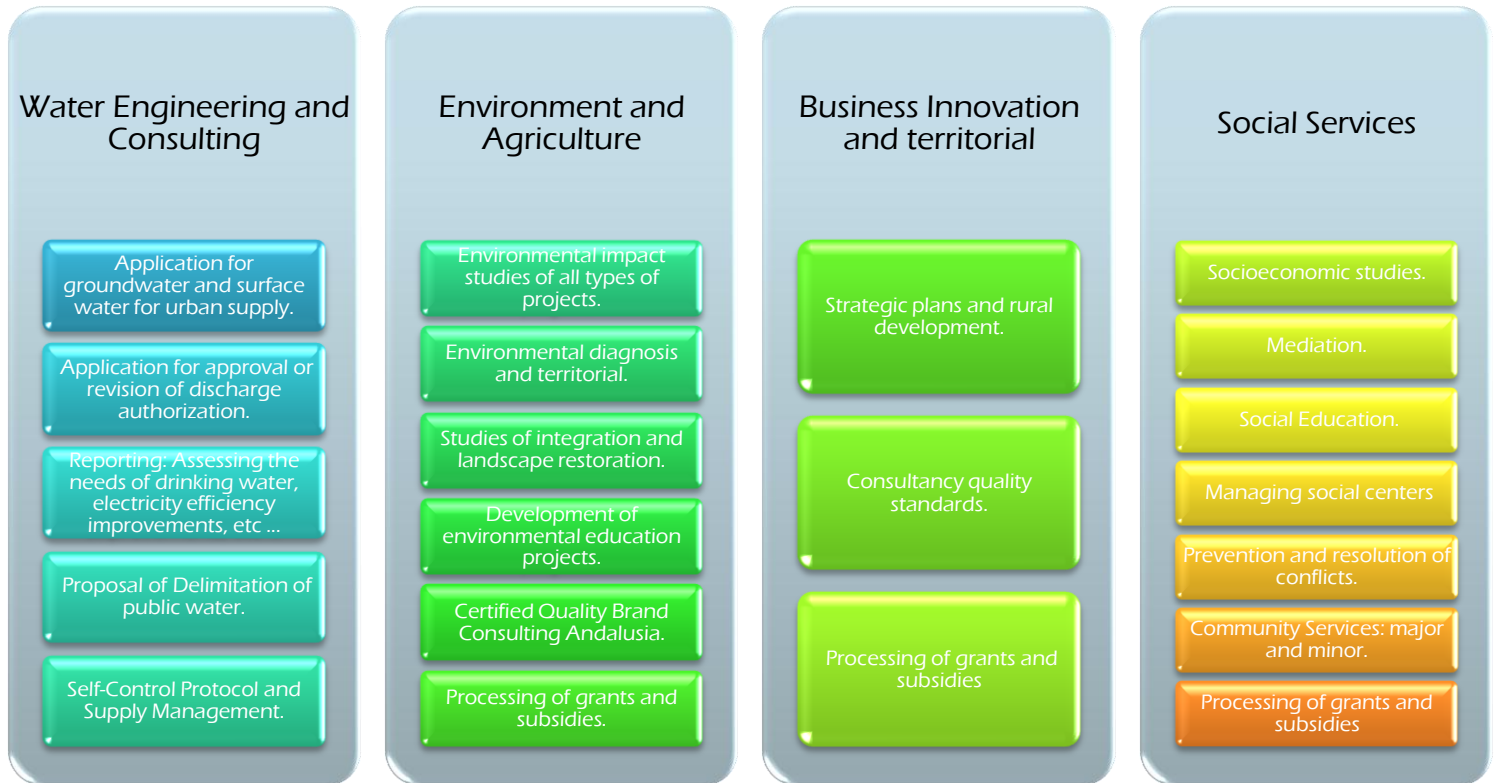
Water Engineering and Consulting

Application for groundwater and surface water for urban supply.

Application for approval or revision of discharge authorization.

Reporting: Assessing the needs of drinking water, electricity efficiency improvements, etc ...

Proposal of Delimitation of public water.

Self-Control Protocol and Supply Management.

Environment and Agriculture

Environmental impact studies of all types of projects.

Environmental diagnosis and territorial.

Studies of integration and landscape restoration.

Development of environmental education projects.

Certified Quality Brand Consulting Andalusia.

Processing of grants and subsidies.

Business Innovation and territorial

Strategic plans and rural development.

Consultancy quality standards.

Processing of grants and subsidies

Social Services

Socioeconomic studies.

Mediation.

Social Education.

Managing social centers

Prevention and resolution of conflicts.

Community Services: major and minor.

Processing of grants and subsidies